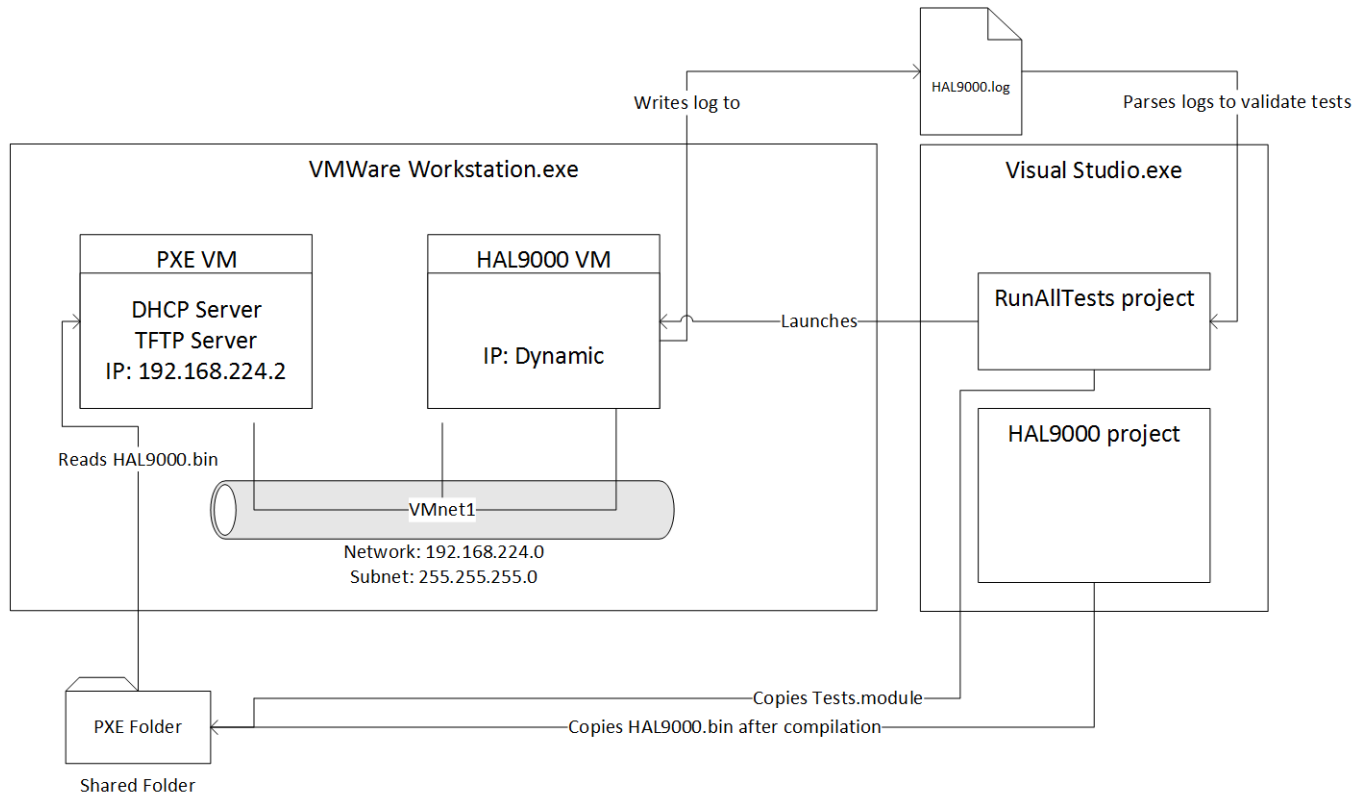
HAL9000.log

Writes log to

Parses logs to validate tests

VMWare Workstation.exe

Visual Studio.exe

PXE VM

DHCP Server
TFTP Server
IP: 192.168.224.2

HAL9000 VM

IP: Dynamic

Launches

RunAllTests project

HAL9000 project

Reads HAL9000.bin

VMnet1

Network: 192.168.224.0
Subnet: 255.255.255.0

Copies Tests.module

PXE Folder

Copies HAL9000.bin after compilation

Shared Folder